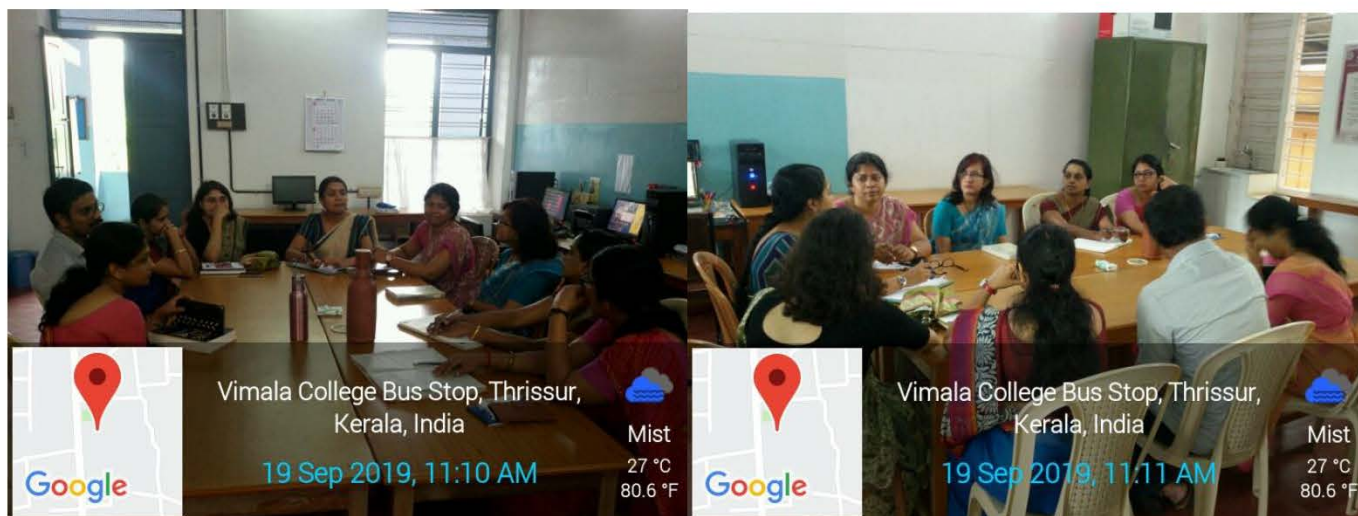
Google

Vimala College Bus Stop, Thrissur, Kerala, India

19 Sep 2019, 11:10 AM

Mist
27 °C
80.6 °F

Google

Vimala College Bus Stop, Thrissur, Kerala, India

19 Sep 2019, 11:11 AM

Mist
27 °C
80.6 °F